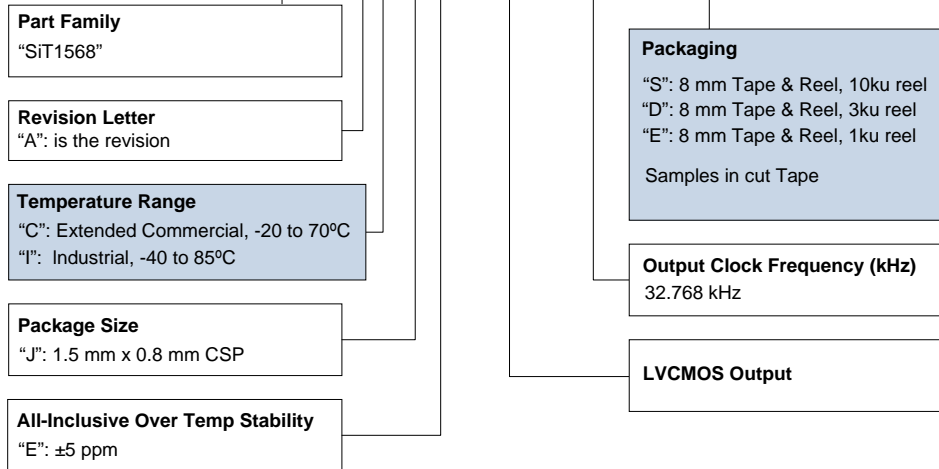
Part Family
"SiT1568"

Revision Letter
"A": is the revision

Temperature Range
"C": Extended Commercial, -20 to 70ºC
"I": Industrial, -40 to 85ºC

Package Size
"J": 1.5 mm x 0.8 mm CSP

All-Inclusive Over Temp Stability
"E": ±5 ppm

Packaging
"S": 8 mm Tape & Reel, 10ku reel
"D": 8 mm Tape & Reel, 3ku reel
"E": 8 mm Tape & Reel, 1ku reel

Samples in cut Tape

Output Clock Frequency (kHz)
32.768 kHz

LVCMOS Output